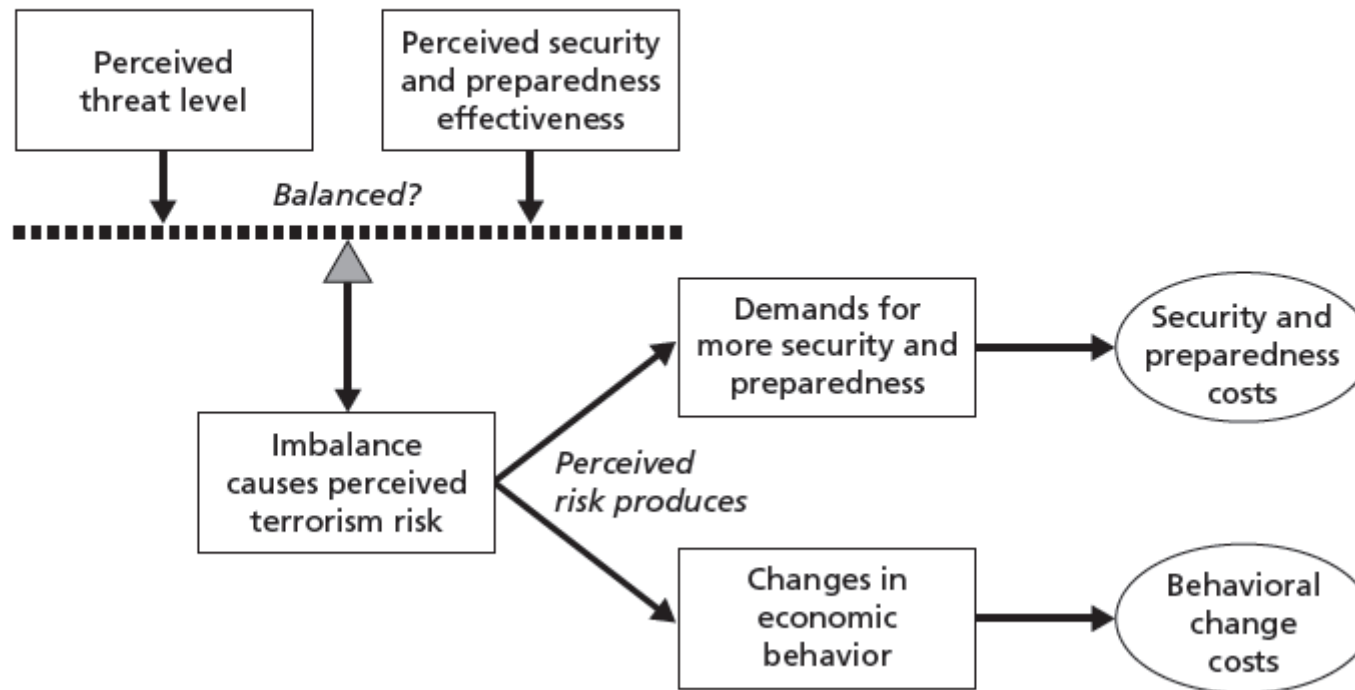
Perceived threat level

Perceived security and preparedness effectiveness

*Balanced?*

Imbalance causes perceived terrorism risk

*Perceived risk produces*

Demands for more security and preparedness

Security and preparedness costs

Changes in economic behavior

Behavioral change costs